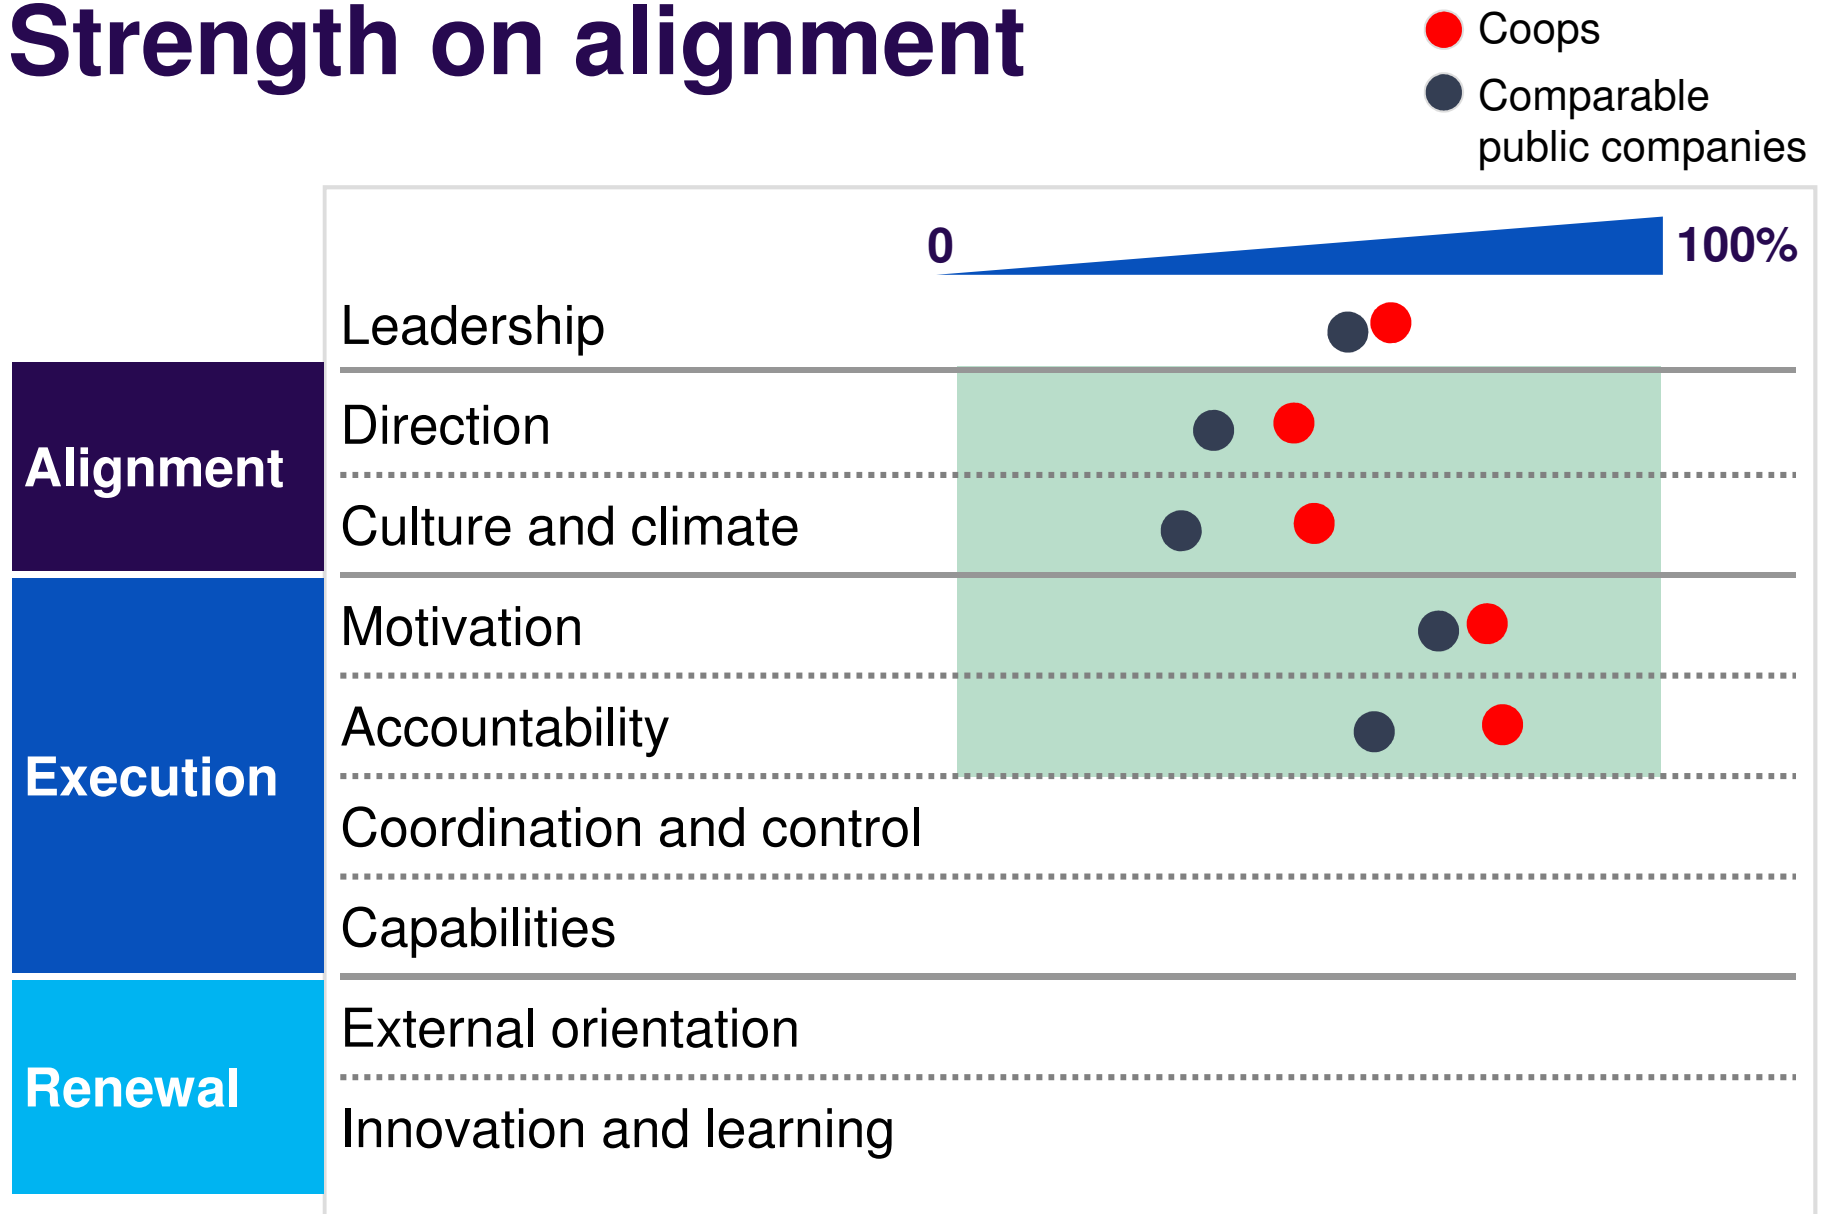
Strength on alignment

Coops
Comparable public companies

0
100%

Leadership

Alignment
Direction
Culture and climate

Execution
Motivation
Accountability
Coordination and control
Capabilities

Renewal
External orientation
Innovation and learning